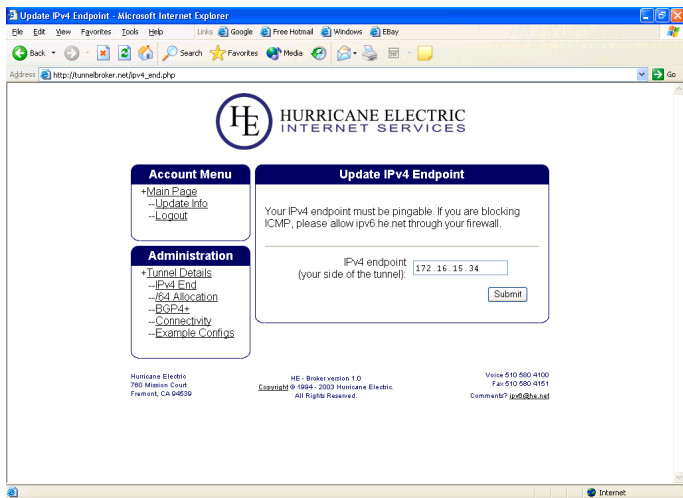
Update IPv4 Endpoint - Microsoft Internet Explorer

File Edit View Favorites Tools Help Links Google Free Hotmail Windows EBay

Back Search Favorites Media

Address http://tunnelbroker.net/ipv4_end.php Go

HE HURRICANE ELECTRIC INTERNET SERVICES

Account Menu
+Main Page
--Update Info
--Logout

Administration
+Tunnel Details
--IPv4 End
--/64 Allocation
--BGP4+
--Connectivity
--Example Configs

Update IPv4 Endpoint

Your IPv4 endpoint must be pingable. If you are blocking ICMP, please allow ipv6.he.net through your firewall.

IPv4 endpoint (your side of the tunnel): 172.16.15.34

Submit

Hurricane Electric
760 Mission Court
Fremont, CA 94539

HE - Broker version 1.0
Copyright © 1994 - 2003 Hurricane Electric.
All Rights Reserved.

Voice 510 580 4100
Fax 510 580 4151
Comments? ipv6@he.net

Internet